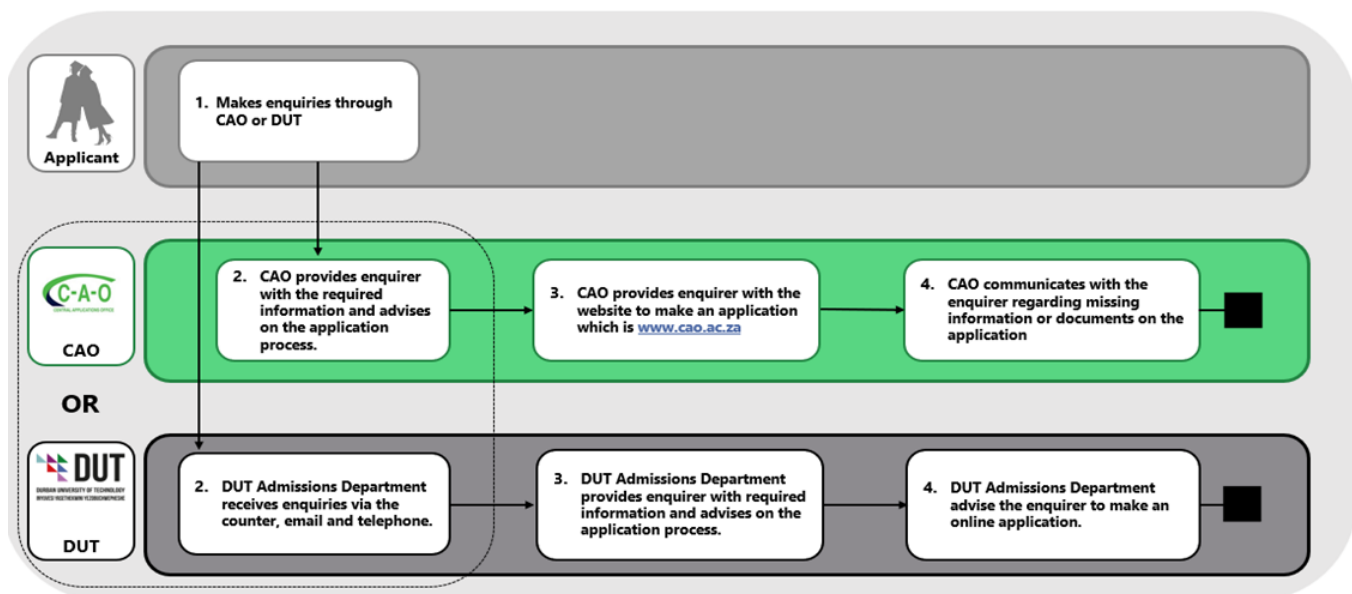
Applicant

1. Makes enquiries through CAO or DUT

C-A-O
CENTRAL APPLICATIONS OFFICE

CAO

2. CAO provides enquirer with the required information and advises on the application process.

3. CAO provides enquirer with the website to make an application which is www.cao.ac.za

4. CAO communicates with the enquirer regarding missing information or documents on the application

OR

DUT
DURBAN UNIVERSITY OF TECHNOLOGY
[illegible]

DUT

2. DUT Admissions Department receives enquiries via the counter, email and telephone.

3. DUT Admissions Department provides enquirer with required information and advises on the application process.

4. DUT Admissions Department advise the enquirer to make an online application.